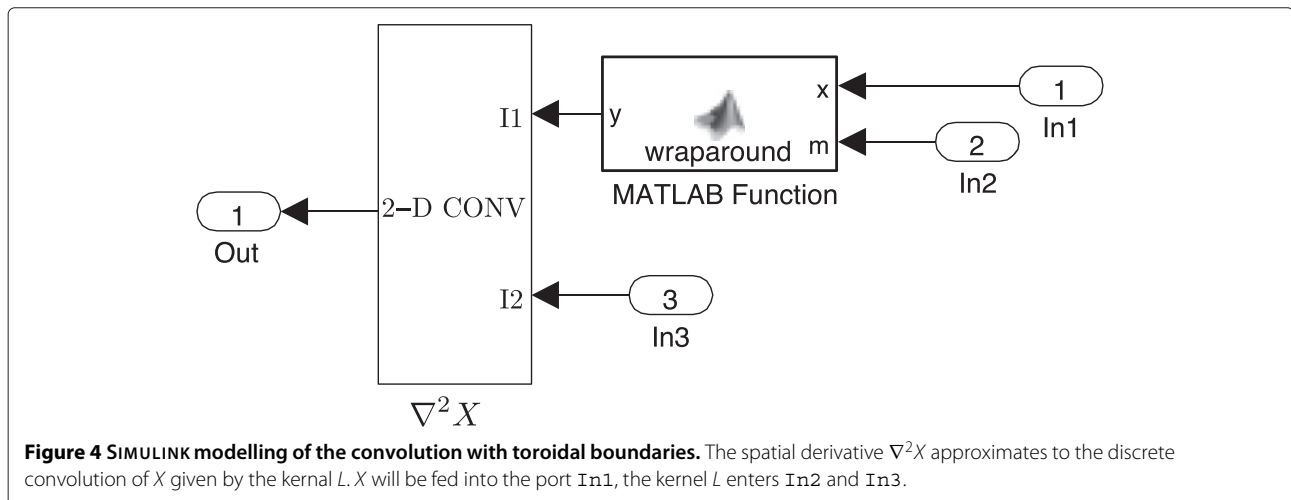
I1

y

x

m

wraparound

MATLAB Function

1

In1

2

In2

1

Out

2–D CONV

I2

3

In3

$\nabla^2 X$

**Figure 4 SIMULINK modelling of the convolution with toroidal boundaries.** The spatial derivative $\nabla^2 X$ approximates to the discrete convolution of $X$ given by the kernal $L$. $X$ will be fed into the port In1, the kernel $L$ enters In2 and In3.